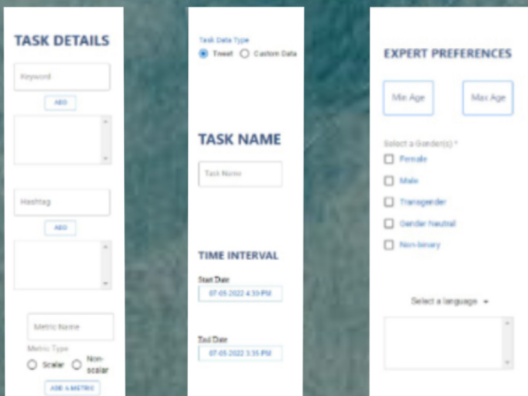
TASK DETAILS

Keyword

ADD

Hashtag

ADD

Metric Name

Metric Type

Scalar

Non-scalar

ADD A METRIC

Task Data Type

Tweet

Custom Data

TASK NAME

Task Name

TIME INTERVAL

Start Date

07-05-2022 4:39 PM

End Date

07-05-2022 5:35 PM

EXPERT PREFERENCES

Min Age

Max Age

Select a Gender(s) *

Female

Male

Transgender

Gender Neutral

Non-binary

Select a language